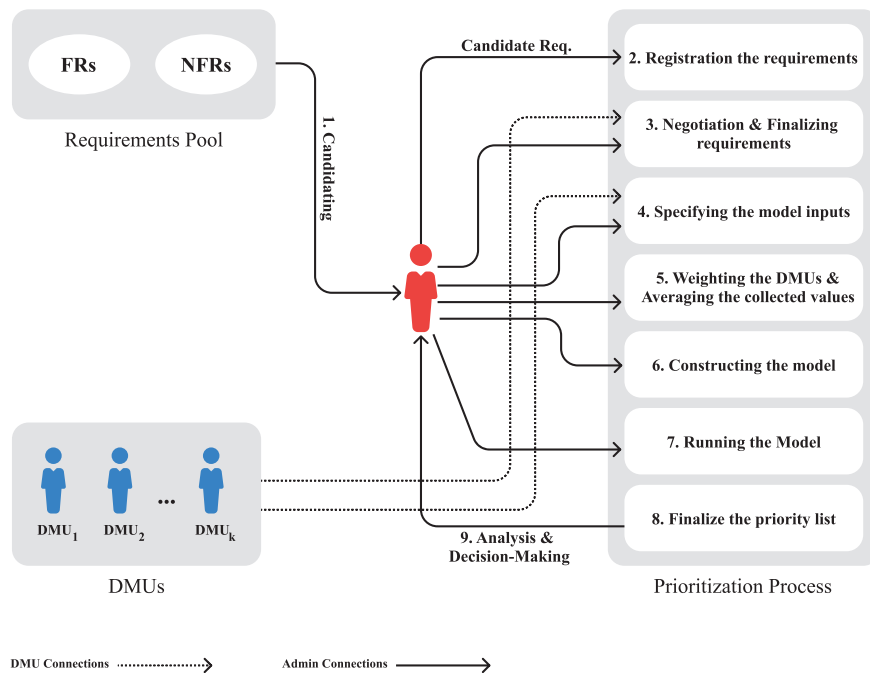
FRs

NFRs

Requirements Pool

1. Candidating

Candidate Req.

2. Registration the requirements

3. Negotiation & Finalizing requirements

4. Specifying the model inputs

5. Weighting the DMUs & Averaging the collected values

6. Constructing the model

7. Running the Model

8. Finalize the priority list

9. Analysis & Decision-Making

$DMU_1$ $DMU_2$ ... $DMU_k$

DMUs

Prioritization Process

DMU Connections

Admin Connections